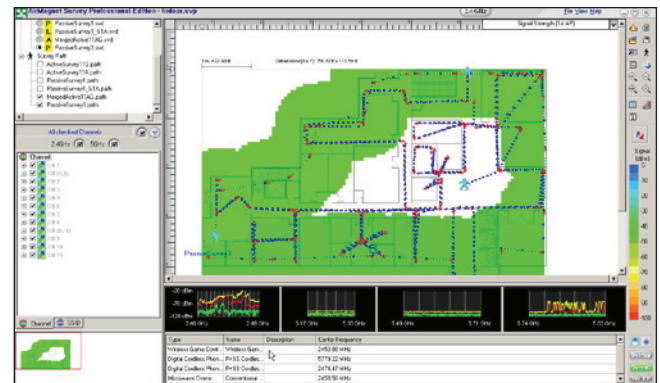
AirMagnet Survey Professional Edition - Indoor.svp

2.4 GHz

File View Help

Signal Strength (1st AP)

PassiveSurvey1.svd
PassiveSurvey1_STA.svd
MergedActive11AG.svd
PassiveSurvey3.svd

Survey Path
ActiveSurvey11G.path
ActiveSurvey11A.path
PassiveSurvey1.path
PassiveSurvey1_STA.path
MergedActive11AG.path
PassiveSurvey3.path

All checked Channels

2.4GHz 5GHz

Channel
CH 1
CH 2 (5,3)
CH 3
CH 4
CH 5
CH 6
CH 7
CH 8
CH 9
CH 10
CH 11 (5,1)
CH 12
CH 13

Channel SSID

PassiveSurvey1

Signal (dBm)

-20 dBm
-100 dBm

2.40 GHz
2.48 GHz
5.17 GHz
5.33 GHz
5.49 GHz
5.73 GHz
5.74 GHz
5.85 GHz

| Type | Name | Description | Center Frequency |
|---|---|---|---|
| Wireless Game Cont... | Wireless Gam... | | 2453.00 MHz |
| Digital Cordless Phon... | FHSS Cordles... | | 5779.22 MHz |
| Digital Cordless Phon... | FHSS Cordles... | | 2478.47 MHz |
| Microwave Ovens | Conventional | | 2458.50 MHz |